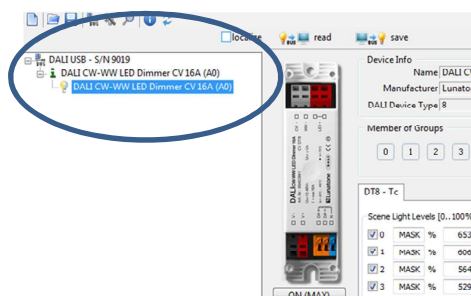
locate read save

DALI USB - S/N 9019
DALI CW-WW LED Dimmer CV 16A (A0)
DALI CW-WW LED Dimmer CV 16A (A0)

Device Info
Name DALI C
Manufacturer Lunato
DALI Device Type 8

Member of Groups
0 1 2 3

DT8 - Tc

Scene Light Levels [0...100%
0 MASK % 653
1 MASK % 606
2 MASK % 564
3 MASK % 529

ON (MAX)